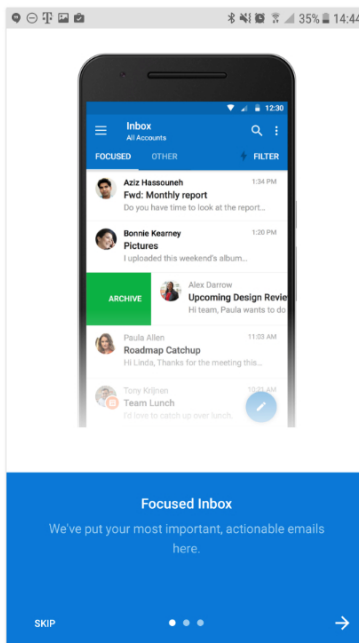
35% 14:44

12:30

Inbox
All Accounts

FOCUSED OTHER FILTER

Aziz Hassouneh 1:34 PM
Fwd: Monthly report
Do you have time to look at the report...

Bonnie Kearney 1:20 PM
Pictures
I uploaded this weekend's album...

ARCHIVE
Alex Darrow
Upcoming Design Revie
Hi team, Paula wants

Paula Allen 11:03 AM
Roadmap Catchup
Hi Linda, Thanks for the meeting this...

Tony Krijnen 10:45 AM
Team Lunch
I'd love to catch up over lunch

Focused Inbox
We've put your most important, actionable emails here.

SKIP